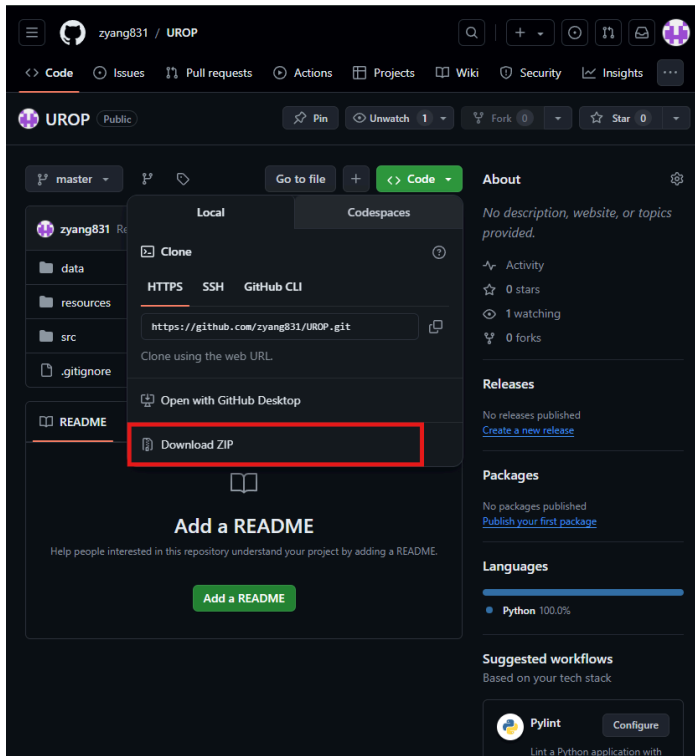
zyang831 / UROP

Code Issues Pull requests Actions Projects Wiki Security Insights

UROP Public

Pin Unwatch 1 Fork 0 Star 0

master

Go to file + Code

zyang831 Re

data

resources

src

.gitignore

README

Local Codespaces

Clone

HTTPS SSH GitHub CLI

https://github.com/zyang831/UROP.git

Clone using the web URL.

Open with GitHub Desktop

Download ZIP

Add a README

Help people interested in this repository understand your project by adding a README.

Add a README

About

No description, website, or topics provided.

Activity

0 stars

1 watching

0 forks

Releases

No releases published

Create a new release

Packages

No packages published

Publish your first package

Languages

Python 100.0%

Suggested workflows

Based on your tech stack

Pylint Configure

Lint a Python application with